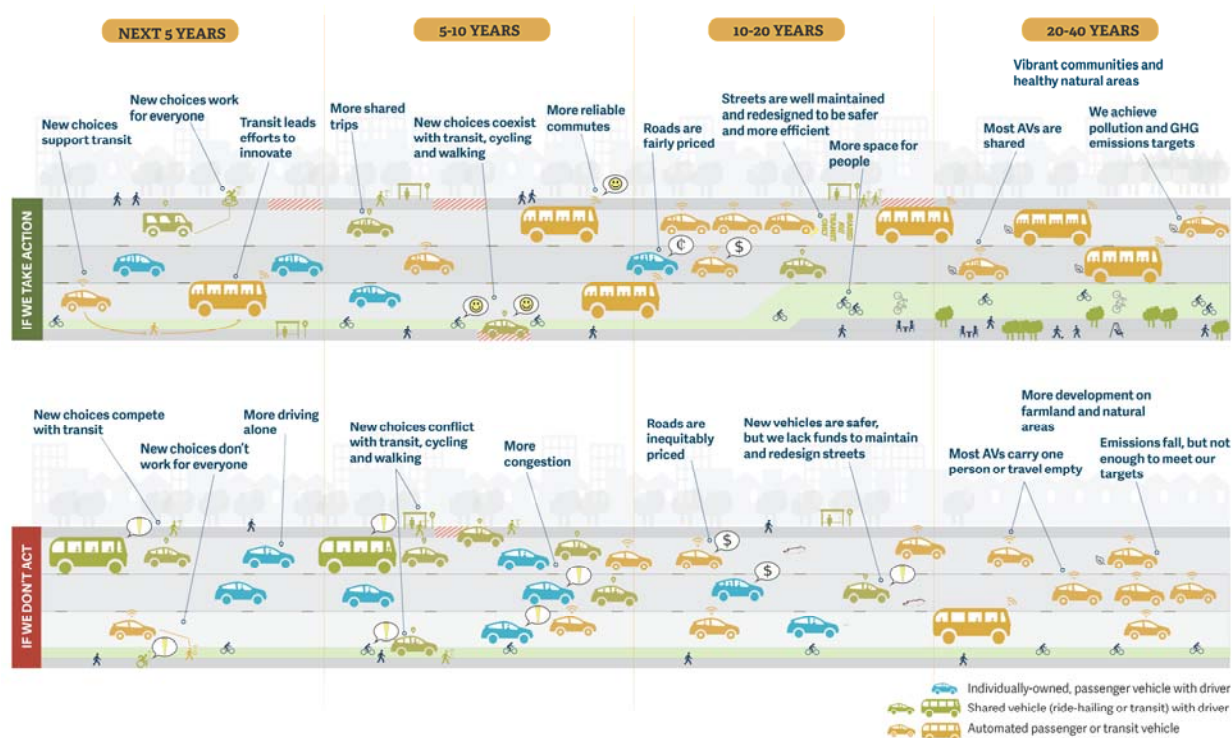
NEXT 5 YEARS

5-10 YEARS

10-20 YEARS

20-40 YEARS

IF WE TAKE ACTION

New choices support transit

New choices work for everyone

Transit leads efforts to innovate

More shared trips

New choices coexist with transit, cycling and walking

More reliable commutes

Roads are fairly priced

Streets are well maintained and redesigned to be safer and more efficient

More space for people

Vibrant communities and healthy natural areas

Most AVs are shared

We achieve pollution and GHG emissions targets

IF WE DON'T ACT

New choices compete with transit

New choices don't work for everyone

More driving alone

New choices conflict with transit, cycling and walking

More congestion

Roads are inequitably priced

New vehicles are safer, but we lack funds to maintain and redesign streets

More development on farmland and natural areas

Most AVs carry one person or travel empty

Emissions fall, but not enough to meet our targets

Individually-owned, passenger vehicle with driver

Shared vehicle (ride-hailing or transit) with driver

Automated passenger or transit vehicle